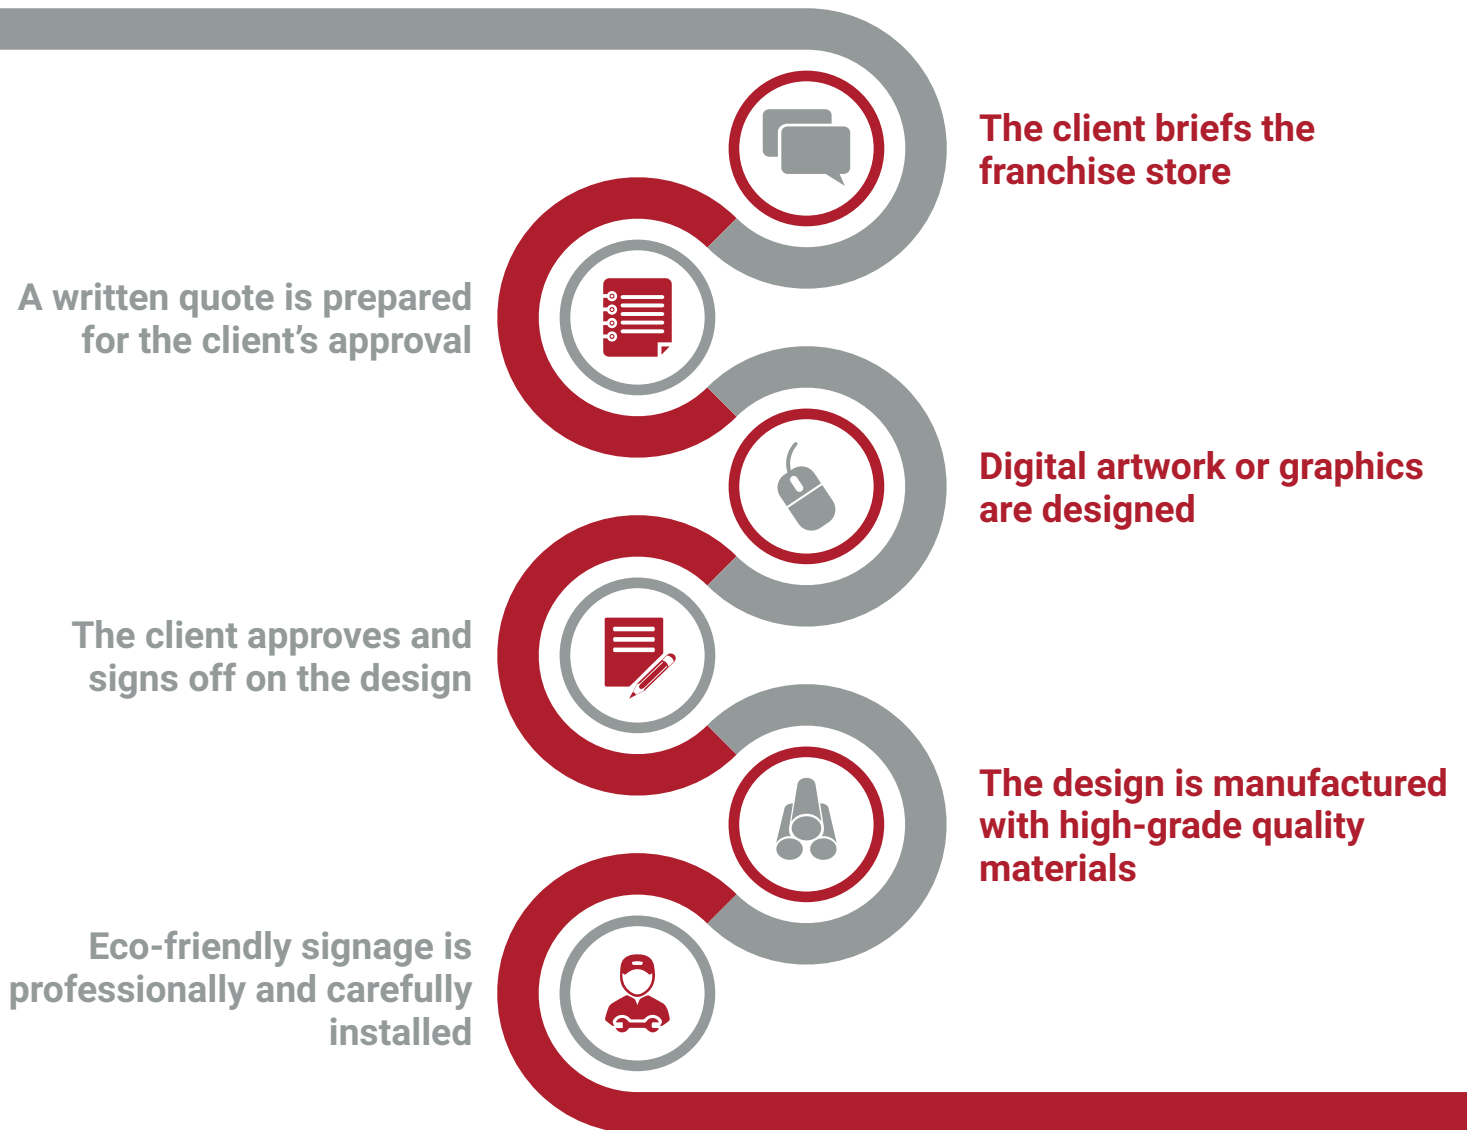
The client briefs the franchise store

A written quote is prepared for the client’s approval

Digital artwork or graphics are designed

The client approves and signs off on the design

The design is manufactured with high-grade quality materials

Eco-friendly signage is professionally and carefully installed